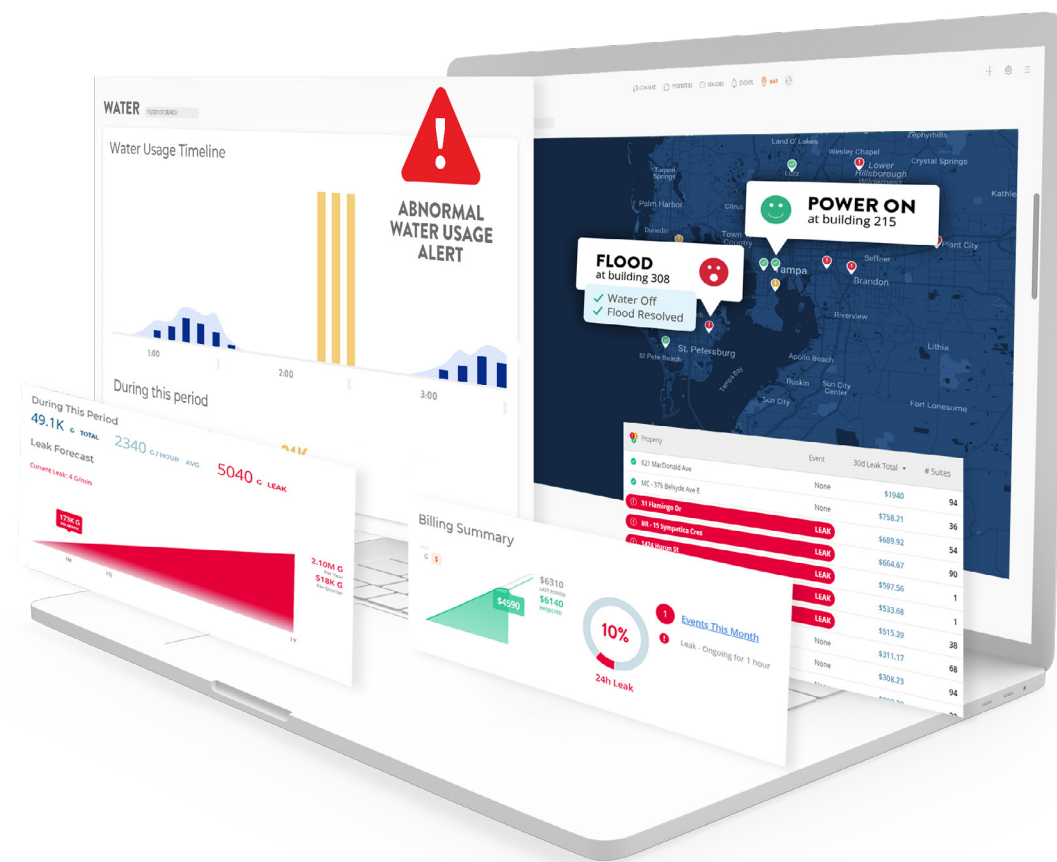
WATER

Water Usage Timeline

1:00
2:00
3:00

ABNORMAL WATER USAGE ALERT

During this period

During This Period
49.1K G TOTAL
2340 G / HOUR AVG
5040 G LEAK
Leak Forecast
Current Leak: 4 G/min
179K G
2.10M G
518K G

Billing Summary
$6310
$4590
$6140
10%
24h Leak
Events This Month
Leak - Ongoing for 1 hour

POWER ON
at building 215

FLOOD
at building 308
Water Off
Flood Resolved

Land O' Lakes
Wesley Chapel
Zephyrhills
Lower Hillsborough Wilderness
Crystal Springs
Tarpon Springs
Palm Harbor
Town 'n' Country
Tampa
Seffner
Plant City
Brandon
Riverview
St. Petersburg
St. Pete Beach
Apollo Beach
Lithia
Ruskin
Sun City Center
Sun City
Fort Lonesome
Kathleen

Property | Event | 30d Leak Total | # Suites
621 MacDonald Ave | None | $1940 | 94
MC - 975 Bellyde Ave E | None | $758.21 | 36
51 Flamingo Dr | LEAK | $689.92 | 54
BR - 15 Sympatica Cres | LEAK | $664.67 | 90
1414 Huron St | LEAK | $597.56 | 1
| LEAK | $533.68 | 1
| LEAK | $515.29 | 38
| None | $311.17 | 68
| None | $308.23 | 94